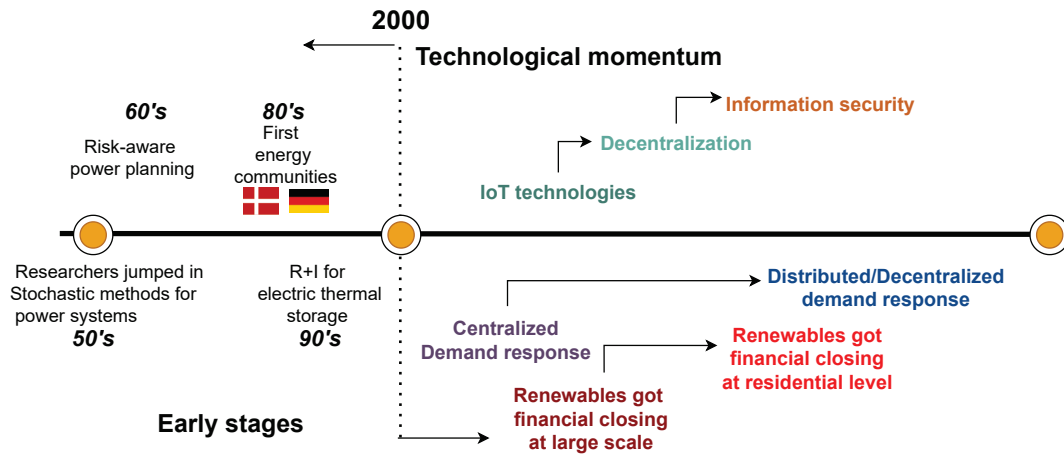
2000

Technological momentum

60's

Risk-aware power planning

80's

First energy communities

Information security

Decentralization

IoT technologies

Researchers jumped in Stochastic methods for power systems

50's

R+I for electric thermal storage

90's

Distributed/Decentralized demand response

Centralized Demand response

Renewables got financial closing at residential level

Renewables got financial closing at large scale

Early stages